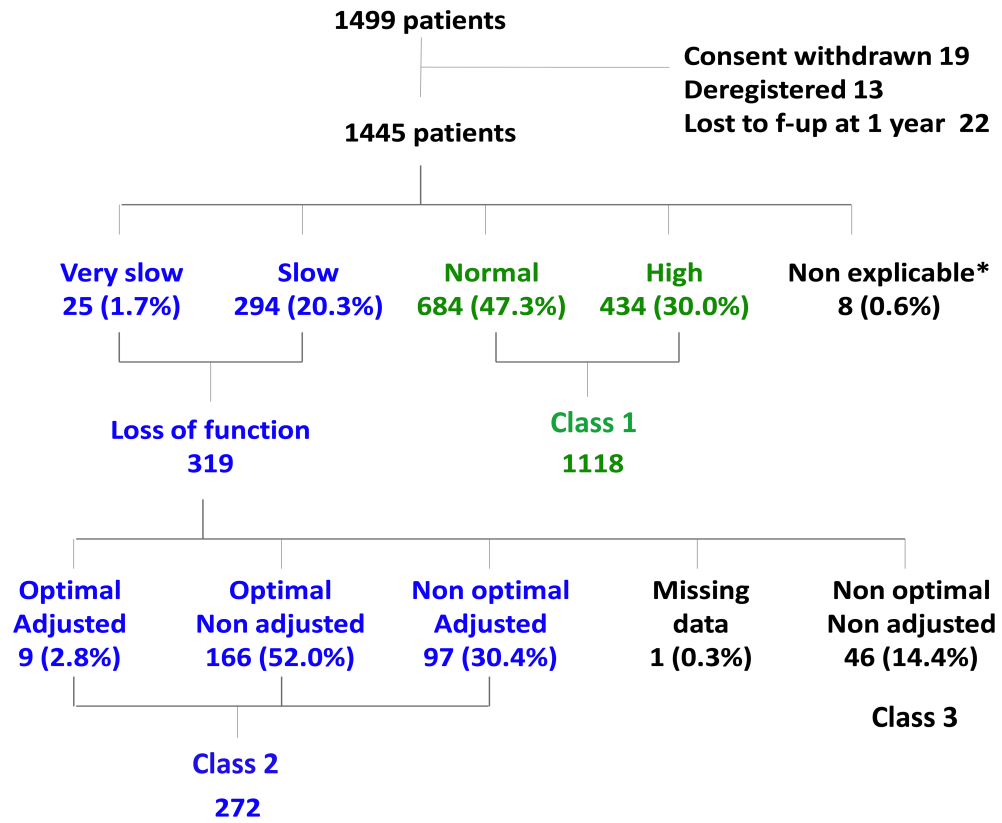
1499 patients

Consent withdrawn 19
Deregistered 13
Lost to f-up at 1 year 22

1445 patients

Very slow
25 (1.7%)

Slow
294 (20.3%)

Normal
684 (47.3%)

High
434 (30.0%)

Non explicable*
8 (0.6%)

Loss of function
319

Class 1
1118

Optimal
Adjusted
9 (2.8%)

Optimal
Non adjusted
166 (52.0%)

Non optimal
Adjusted
97 (30.4%)

Missing
data
1 (0.3%)

Non optimal
Non adjusted
46 (14.4%)

Class 3

Class 2
272